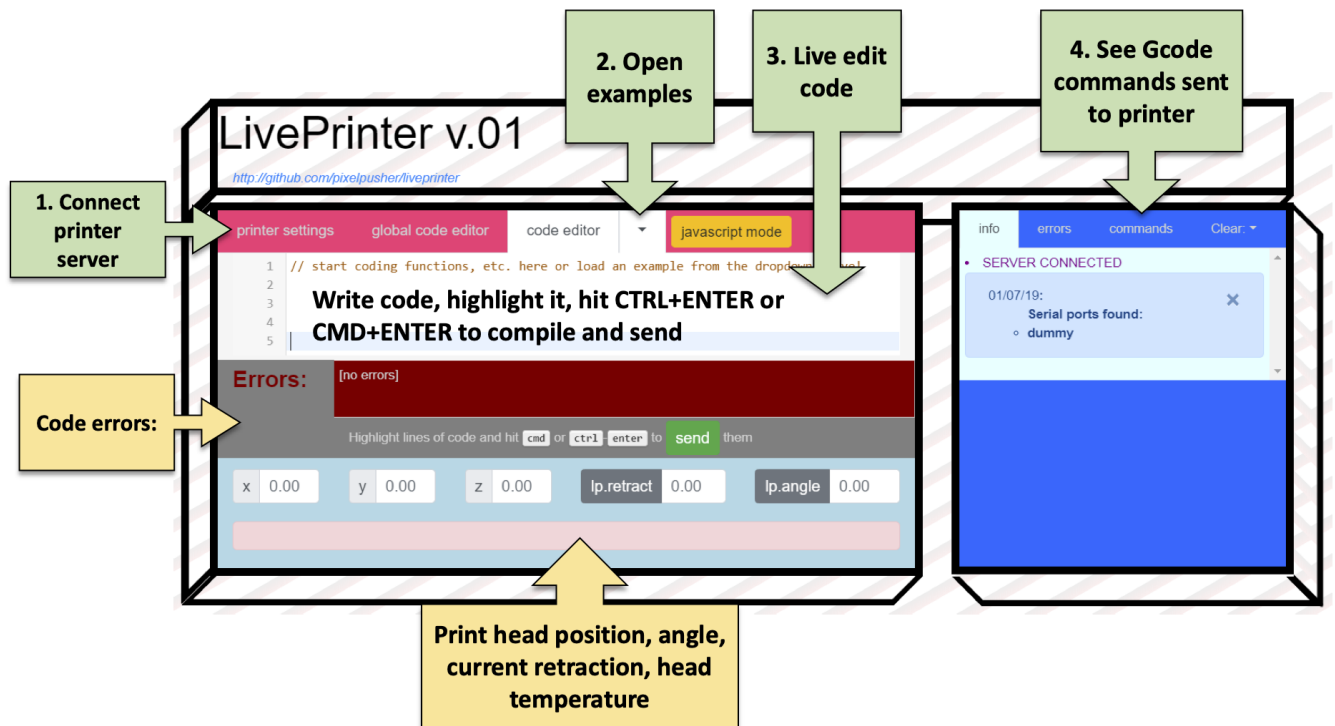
2. Open examples

3. Live edit code

4. See Gcode commands sent to printer

LivePrinter v.01

http://github.com/pixelpusher/liveprinter

1. Connect printer server

printer settings global code editor code editor ▾ javascript mode

1 // start coding functions, etc. here or load an example from the dropdo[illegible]
2
3
4
5

Write code, highlight it, hit CTRL+ENTER or CMD+ENTER to compile and send

Errors: [no errors]

Code errors:

Highlight lines of code and hit cmd or ctrl-enter to send them

x 0.00 y 0.00 z 0.00 lp.retract 0.00 lp.angle 0.00

info errors commands Clear: ▾

• SERVER CONNECTED

01/07/19:
Serial ports found:
◦ dummy

×

Print head position, angle, current retraction, head temperature